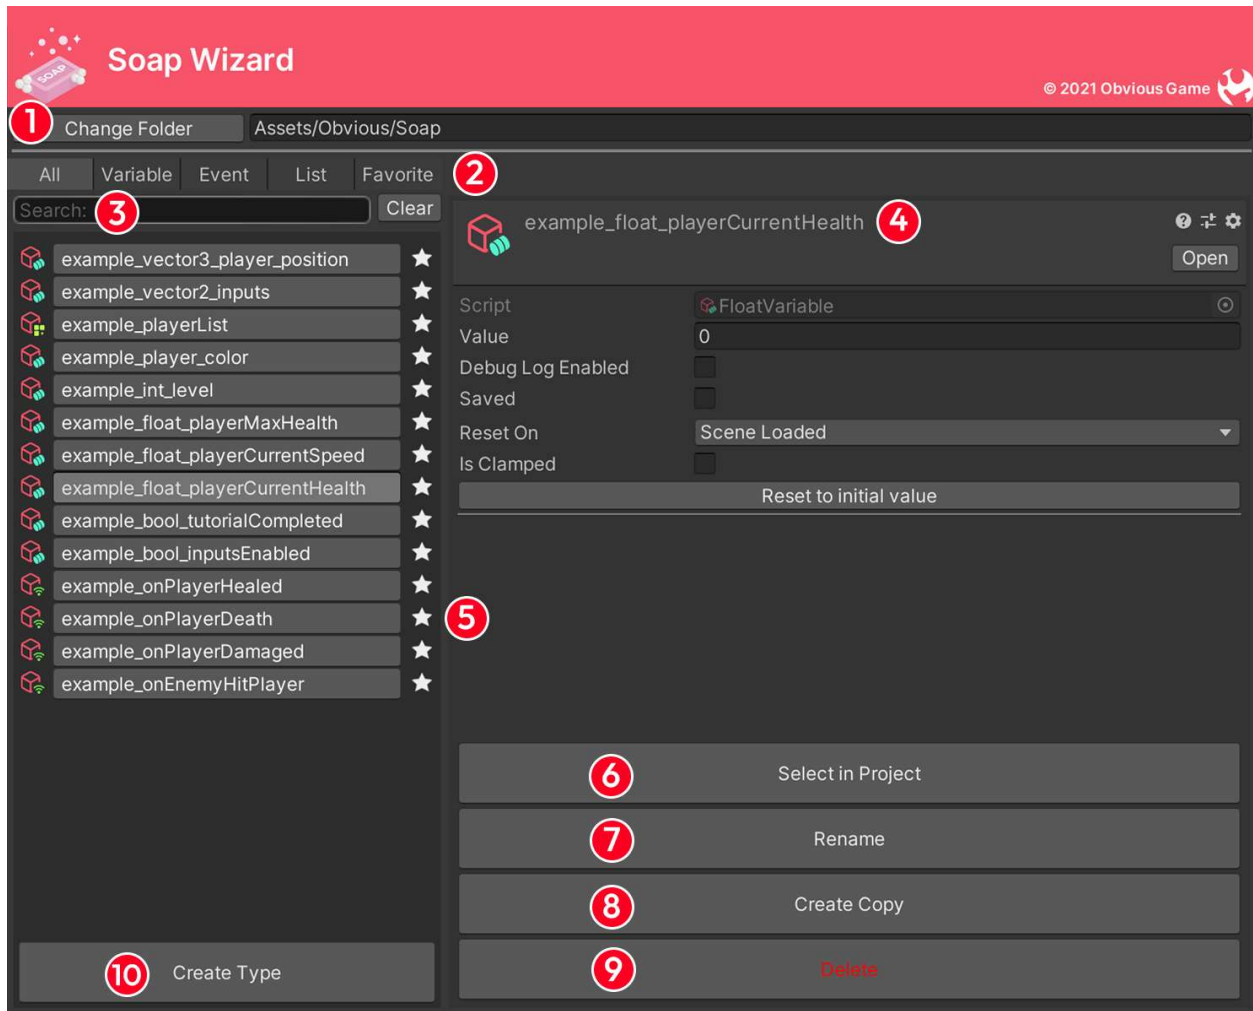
SOAP
Soap Wizard
© 2021 Obvious Game

1 Change Folder
Assets/Obvious/Soap

All
Variable
Event
List
Favorite
2

Search: 3
Clear

example_vector3_player_position
example_vector2_inputs
example_playerList
example_player_color
example_int_level
example_float_playerMaxHealth
example_float_playerCurrentSpeed
example_float_playerCurrentHealth
example_bool_tutorialCompleted
example_bool_inputsEnabled
example_onPlayerHealed
example_onPlayerDeath
example_onPlayerDamaged
example_onEnemyHitPlayer

example_float_playerCurrentHealth 4
Open

| Script | FloatVariable |
|---|---|
| Value | 0 |
| Debug Log Enabled | |
| Saved | |
| Reset On | Scene Loaded |
| Is Clamped | |

Reset to initial value

5

6 Select in Project
7 Rename
8 Create Copy
9 Delete

10 Create Type